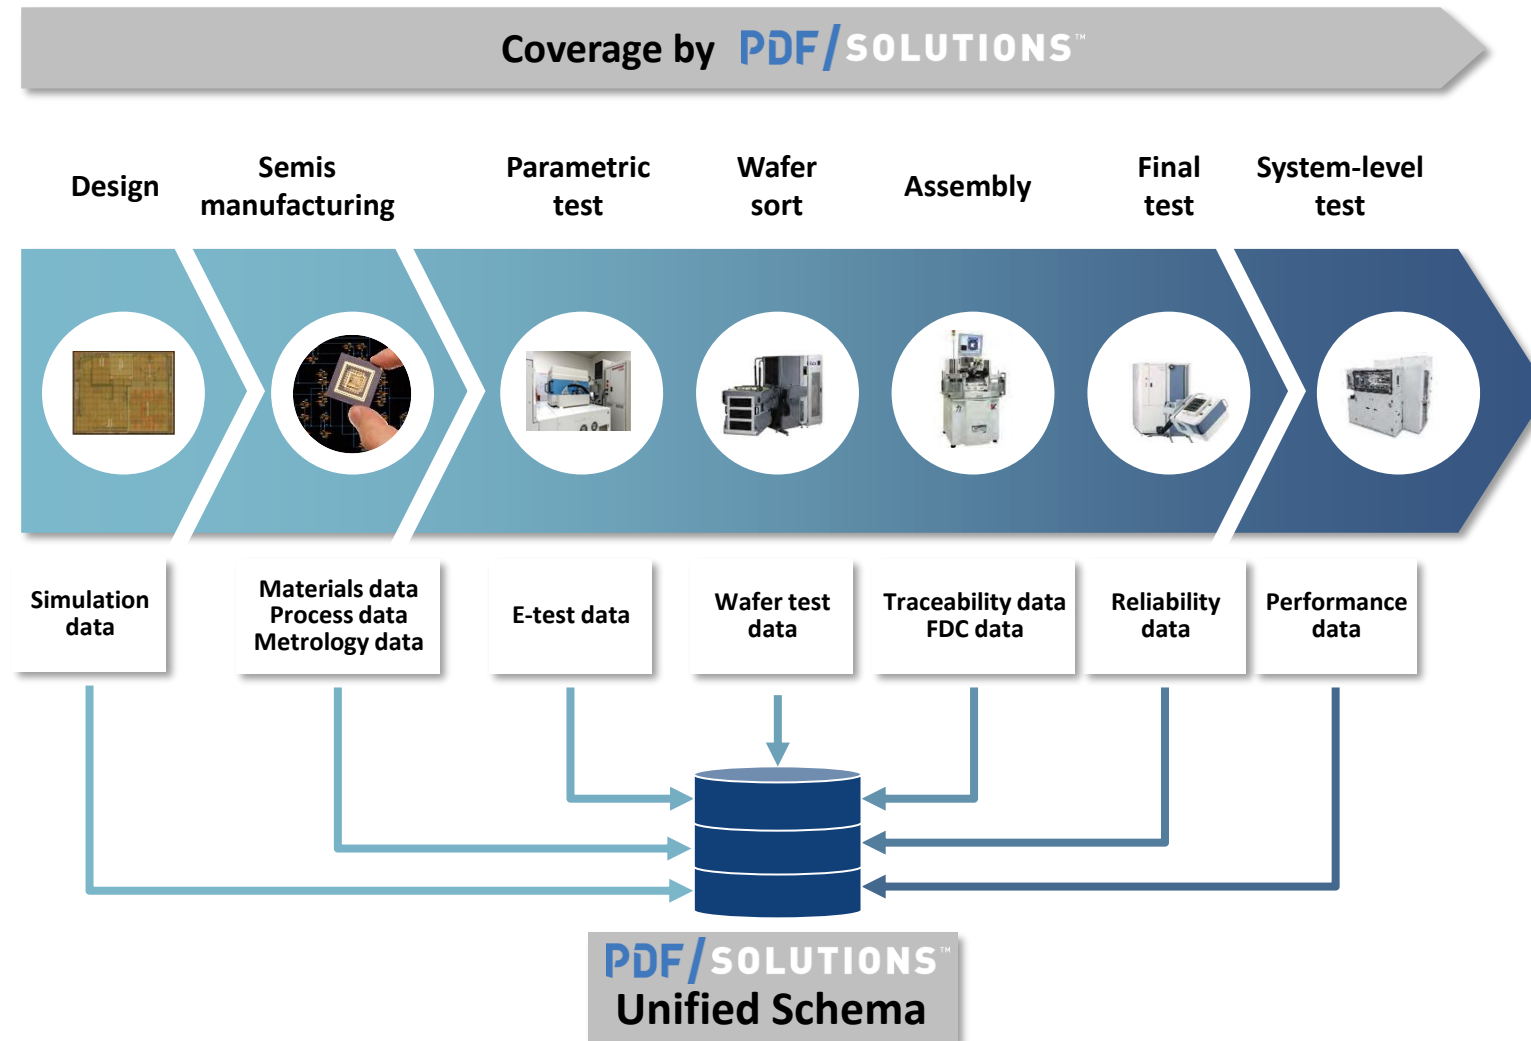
Coverage by PDF/SOLUTIONS™

Design

Semis manufacturing

Parametric test

Wafer sort

Assembly

Final test

System-level test

Simulation data

Materials data
Process data
Metrology data

E-test data

Wafer test data

Traceability data
FDC data

Reliability data

Performance data

PDF/SOLUTIONS™
Unified Schema